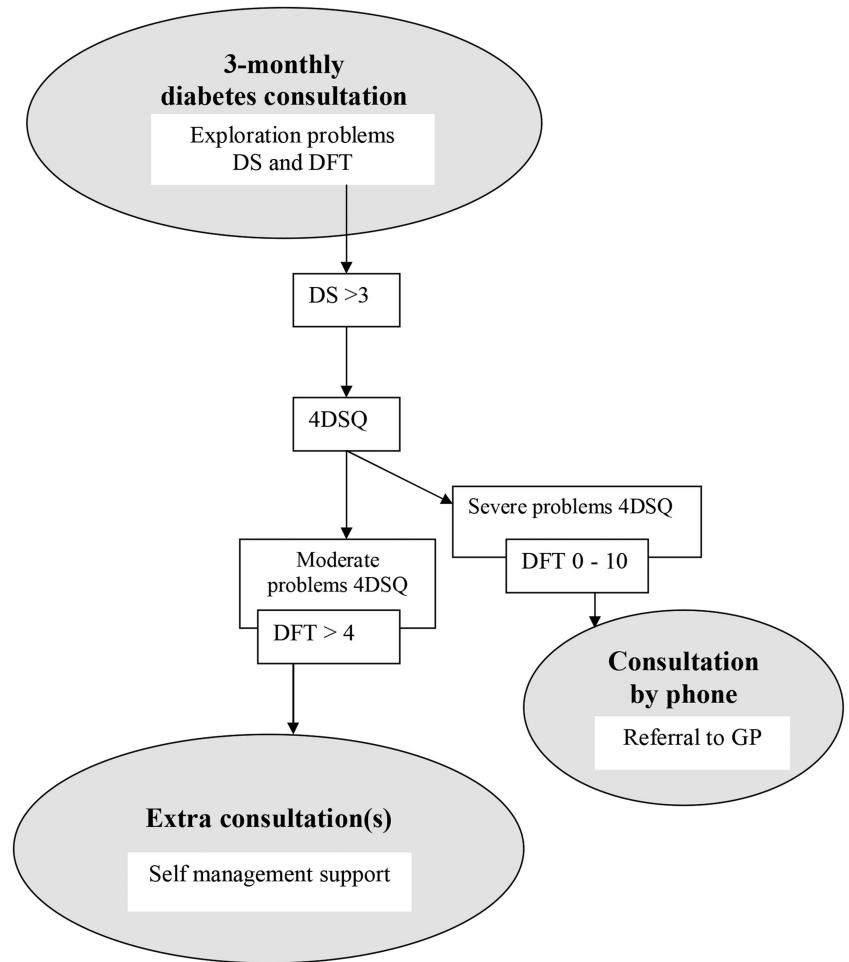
3-monthly diabetes consultation

Exploration problems DS and DFT

DS >3

4DSQ

Severe problems 4DSQ

DFT 0 - 10

Moderate problems 4DSQ

DFT > 4

Consultation by phone

Referral to GP

Extra consultation(s)

Self management support